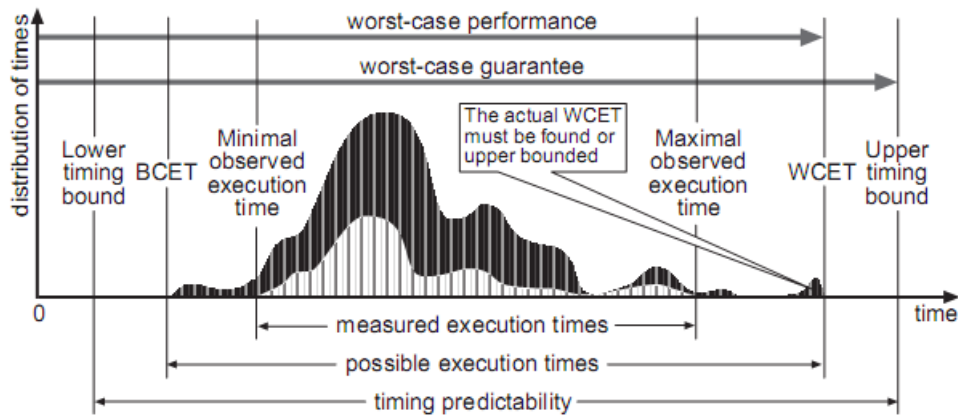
worst-case performance

worst-case guarantee

distribution of times

Lower timing bound

BCET

Minimal observed execution time

The actual WCET must be found or upper bounded

Maximal observed execution time

WCET

Upper timing bound

0

time

measured execution times

possible execution times

timing predictability